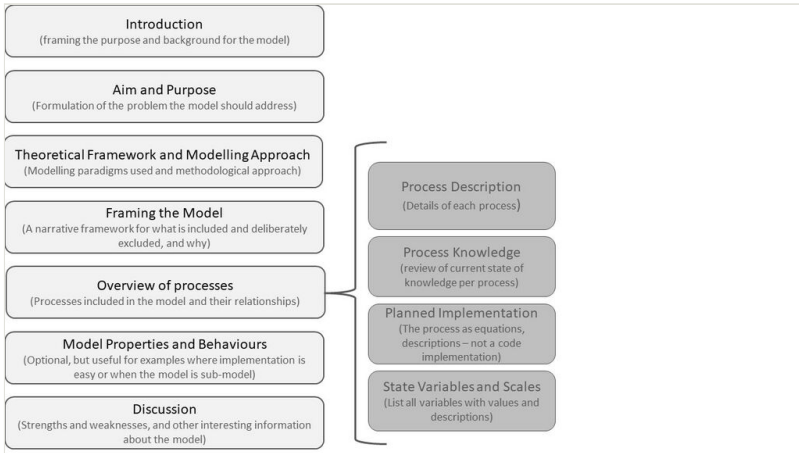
Introduction
(framing the purpose and background for the model)

Aim and Purpose
(Formulation of the problem the model should address)

Theoretical Framework and Modelling Approach
(Modelling paradigms used and methodological approach)

Framing the Model
(A narrative framework for what is included and deliberately excluded, and why)

Overview of processes
(Processes included in the model and their relationships)

Model Properties and Behaviours
(Optional, but useful for examples where implementation is easy or when the model is sub-model)

Discussion
(Strengths and weaknesses, and other interesting information about the model)

Process Description
(Details of each process)

Process Knowledge
(review of current state of knowledge per process)

Planned Implementation
(The process as equations, descriptions – not a code implementation)

State Variables and Scales
(List all variables with values and descriptions)